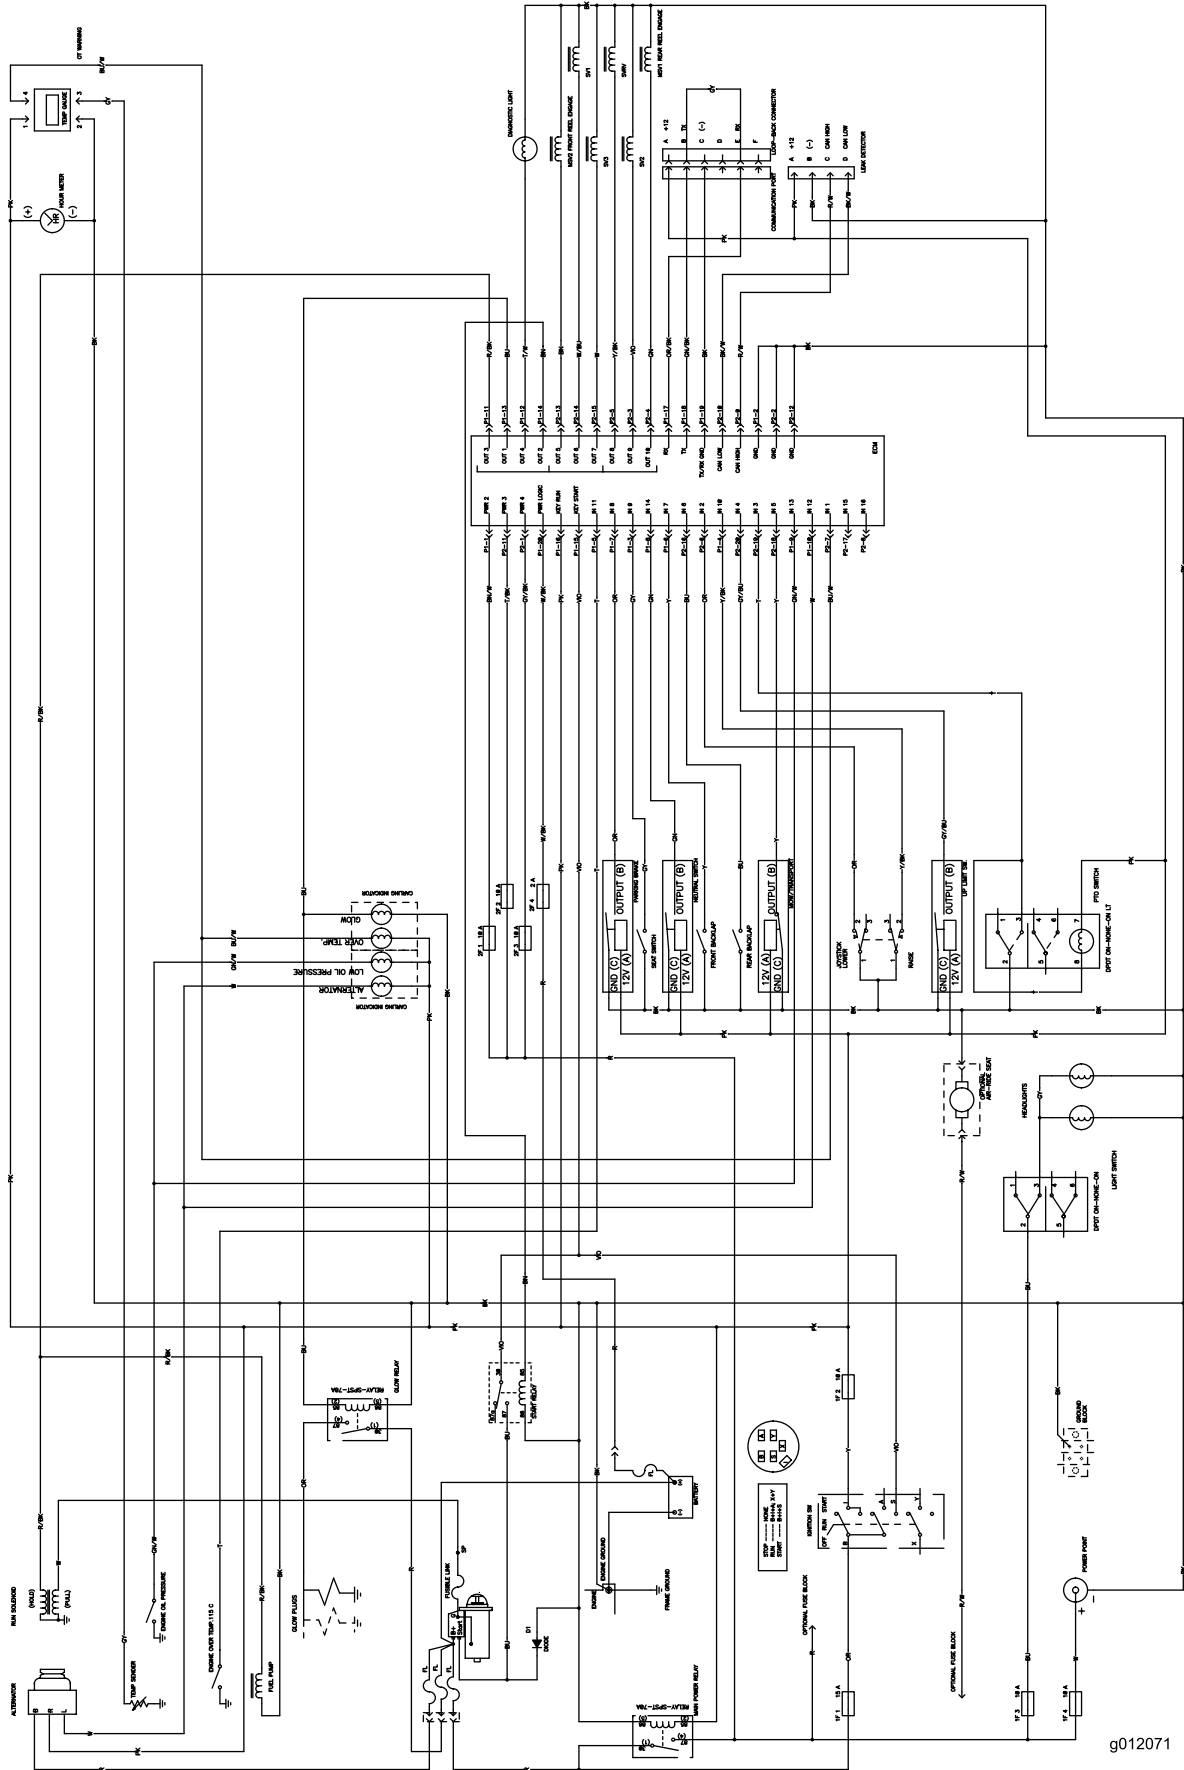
OT WARNING
BU/W
TEMP GAUGE
4
3
1
2
GY
PK
HOUR METER
(+)
(-)
HR
BK
R/BK
DIAGNOSTIC LIGHT
MSV2 FRONT REEL ENGAGE
SV1
SV3
SVRV
SV2
MSV1 REAR REEL ENGAGE
BK
A +12
B TX
C (-)
D
E RX
F
LOOP-BACK CONNECTOR
COMMUNICATION PORT
A +12
B (-)
C CAN HIGH
D CAN LOW
LEAK DETECTOR
GY
PK
BK
R/W
BK/W
PK
R/BK
BU
T/W
BN
BK
W/BU
W
Y/BK
VIO
GN
OR/BK
GN/BK
BK
R/W
BK
P1-11
P1-13
P1-12
P1-14
P2-13
P2-14
P2-15
P2-3
P2-4
P1-17
P1-18
P1-19
P2-19
P2-9
P1-2
P2-2
P2-12
OUT 3
OUT 1
OUT 4
OUT 2
OUT 5
OUT 7
OUT 8
OUT 6
OUT 10
RX
TX
TX/RX GND
CAN LOW
CAN HIGH
GND
GND
GND
ECM
PWR 2
PWR 3
PWR 4
PWR LOGIC
KEY RUN
KEY START
IN 11
IN 8
IN 9
IN 14
IN 7
IN 6
IN 2
IN 10
IN 4
IN 3
IN 5
IN 13
IN 12
IN 1
IN 15
IN 16
P1-7
P1-1
P2-1
P1-20
P1-16
P1-15
P1-5
P1-3
P1-4
P1-8
P2-16
P2-6
P1-6
P2-20
P2-10
P2-18
P1-9
P1-10
P2-7
P2-17
P2-8
BN/W
T/BK
GY/BK
W/BK
R/BK
VIO
T
OR
GY
GN
Y
BU
Y/BK
GY/BU
GN/W
W
BU/W
CARLING INDICATOR
GLOW
OVER TEMP.
LOW OIL PRESSURE
ALTERNATOR
CARLING INDICATOR
BU
BU/W
GN/W
W
BK
PK
2F 2 10 A
2F 4 2 A
2F 1 10 A
2F 3 10 A
R
PK
VIO
T
OR
GY
OUTPUT (B)
GND (C)
12V (A)
PARKING BRAKE
SEAT SWITCH
GN
Y
OUTPUT (B)
GND (C)
12V (A)
NEUTRAL SWITCH
FRONT BACKLAP
BU
REAR BACKLAP
Y
OUTPUT (B)
12V (A)
GND (C)
MOW/TRANSPORT
OR
Y/BK
JOYSTICK
LOWER
RAISE
1
2
3
3
2
1
GY/BU
OUTPUT (B)
GND (C)
12V (A)
UP LIMIT SW
PTO SWITCH
1
2
3
4
5
6
7
8
DPDT ON--NONE--ON LT
PK
BK
BK
BK
BK
PK
PK
PK
R
OPTIONAL AIR-RIDE SEAT
HEADLIGHTS
GY
R/W
LIGHT SWITCH
DPDT ON--NONE--ON
1
2
3
4
5
6
BU
VIO
BN
BK
PK
R/BK
BU
RELAY-SPST-70A
GLOW RELAY
85
86
30
87
OR
VIO
86
85
START RELAY
30
87
BU
BK
FL
BATTERY
R
SP
FUSIBLE LINK
ENGINE GROUND
ENGINE
FRAME GROUND
D1
DIODE
BU
1F 2 10 A
Y
VIO
IGNITION SW
OFF RUN START
B
A
X
Y
I
S
STOP ---- NONE
RUN ---- B+I+A, X+Y
START ---- B+I+S
GROUND BLOCK
BK
R/BK
RUN SOLENOID
(HOLD)
(PULL)
GN/W
ENGINE OIL PRESSURE
GY
TEMP SENDER
T
ENGINE OVER TEMP. 115 C
R/BK
FUEL PUMP
GLOW PLUGS
BK
OR
R
FL
FL
FL
B+
START
G
ALTERNATOR
B
R
L
W
PK
BU
RELAY-SPST-70A
MAIN POWER RELAY
86
85
30
87
OPTIONAL FUSE BLOCK
R
OR
1F 1 15 A
OPTIONAL FUSE BLOCK
R/W
BU
1F 3 10 A
W
1F 4 10 A
POWER POINT
+
-
BK
g012071